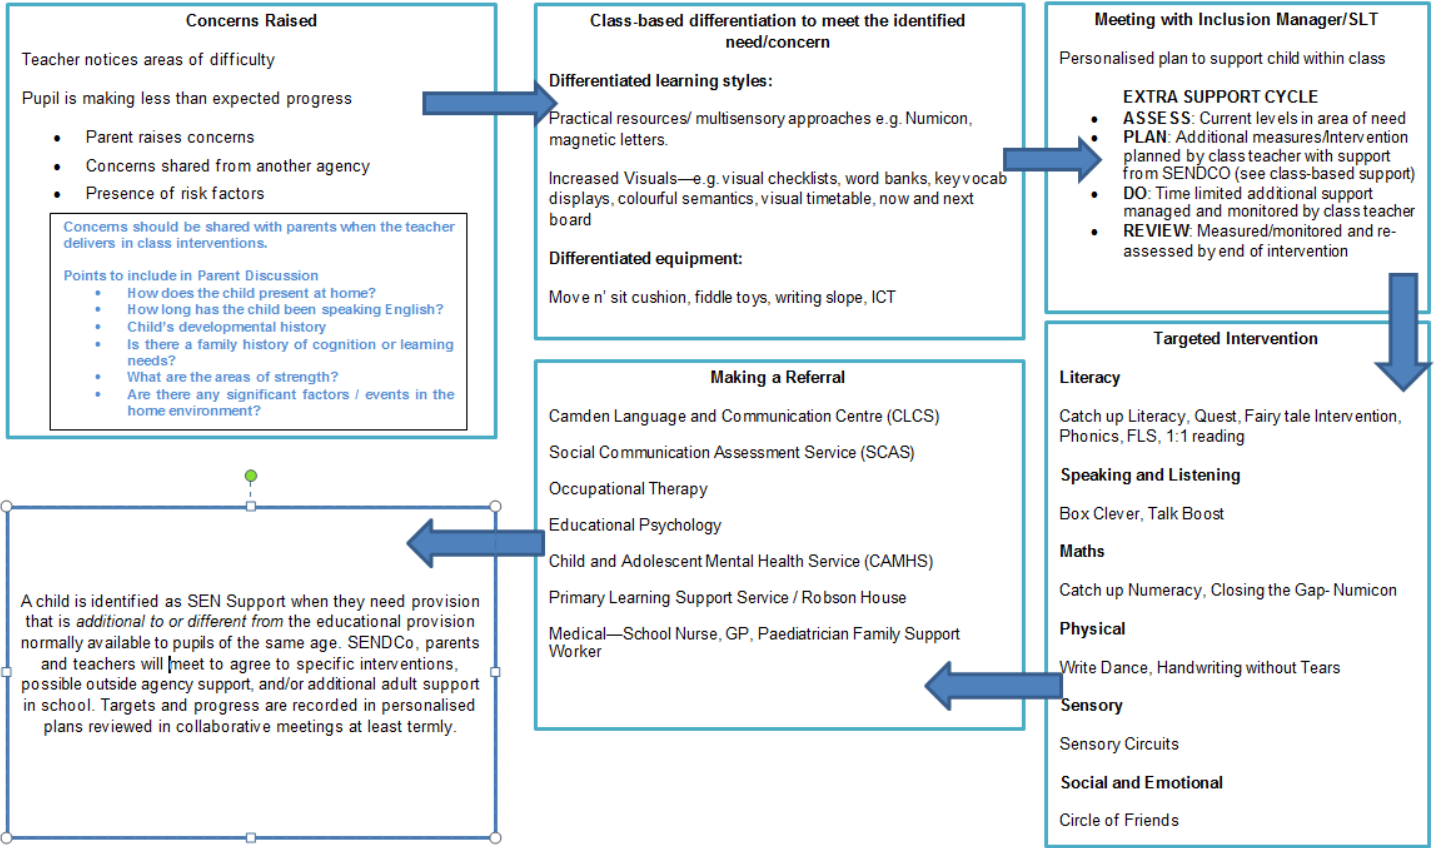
Concerns Raised

Teacher notices areas of difficulty

Pupil is making less than expected progress

- Parent raises concerns
- Concerns shared from another agency
- Presence of risk factors

Concerns should be shared with parents when the teacher delivers in class interventions.

Points to include in Parent Discussion
- How does the child present at home?
- How long has the child been speaking English?
- Child's developmental history
- Is there a family history of cognition or learning needs?
- What are the areas of strength?
- Are there any significant factors / events in the home environment?

Class-based differentiation to meet the identified need/concern

Differentiated learning styles:

Practical resources/ multisensory approaches e.g. Numicon, magnetic letters.

Increased Visuals—e.g. visual checklists, word banks, key vocab displays, colourful semantics, visual timetable, now and next board

Differentiated equipment:

Move n' sit cushion, fiddle toys, writing slope, ICT

Meeting with Inclusion Manager/SLT

Personalised plan to support child within class

EXTRA SUPPORT CYCLE
- ASSESS: Current levels in area of need
- PLAN: Additional measures/Intervention planned by class teacher with support from SENDCO (see class-based support)
- DO: Time limited additional support managed and monitored by class teacher
- REVIEW: Measured/monitored and re-assessed by end of intervention

Targeted Intervention

Literacy

Catch up Literacy, Quest, Fairy tale Intervention, Phonics, FLS, 1:1 reading

Speaking and Listening

Box Clever, Talk Boost

Maths

Catch up Numeracy, Closing the Gap- Numicon

Physical

Write Dance, Handwriting without Tears

Sensory

Sensory Circuits

Social and Emotional

Circle of Friends

Making a Referral

Camden Language and Communication Centre (CLCS)

Social Communication Assessment Service (SCAS)

Occupational Therapy

Educational Psychology

Child and Adolescent Mental Health Service (CAMHS)

Primary Learning Support Service / Robson House

Medical—School Nurse, GP, Paediatrician Family Support Worker

A child is identified as SEN Support when they need provision that is additional to or different from the educational provision normally available to pupils of the same age. SENDCo, parents and teachers will meet to agree to specific interventions, possible outside agency support, and/or additional adult support in school. Targets and progress are recorded in personalised plans reviewed in collaborative meetings at least termly.